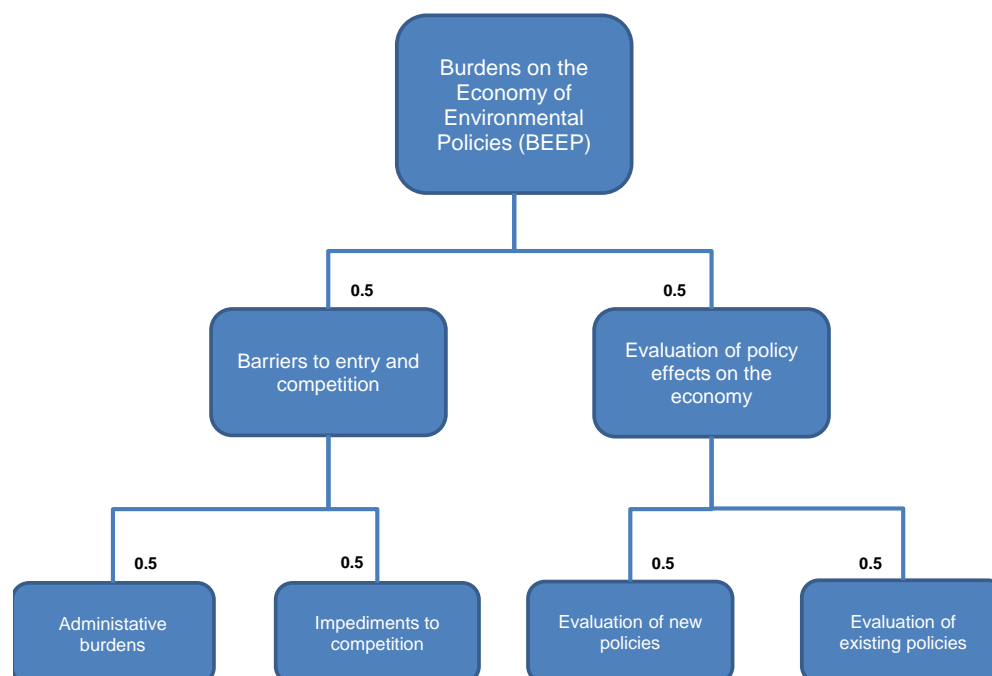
Burdens on the Economy of Environmental Policies (BEEP)

0.5

0.5

Barriers to entry and competition

Evaluation of policy effects on the economy

0.5

0.5

0.5

0.5

Administative burdens

Impediments to competition

Evaluation of new policies

Evaluation of existing policies